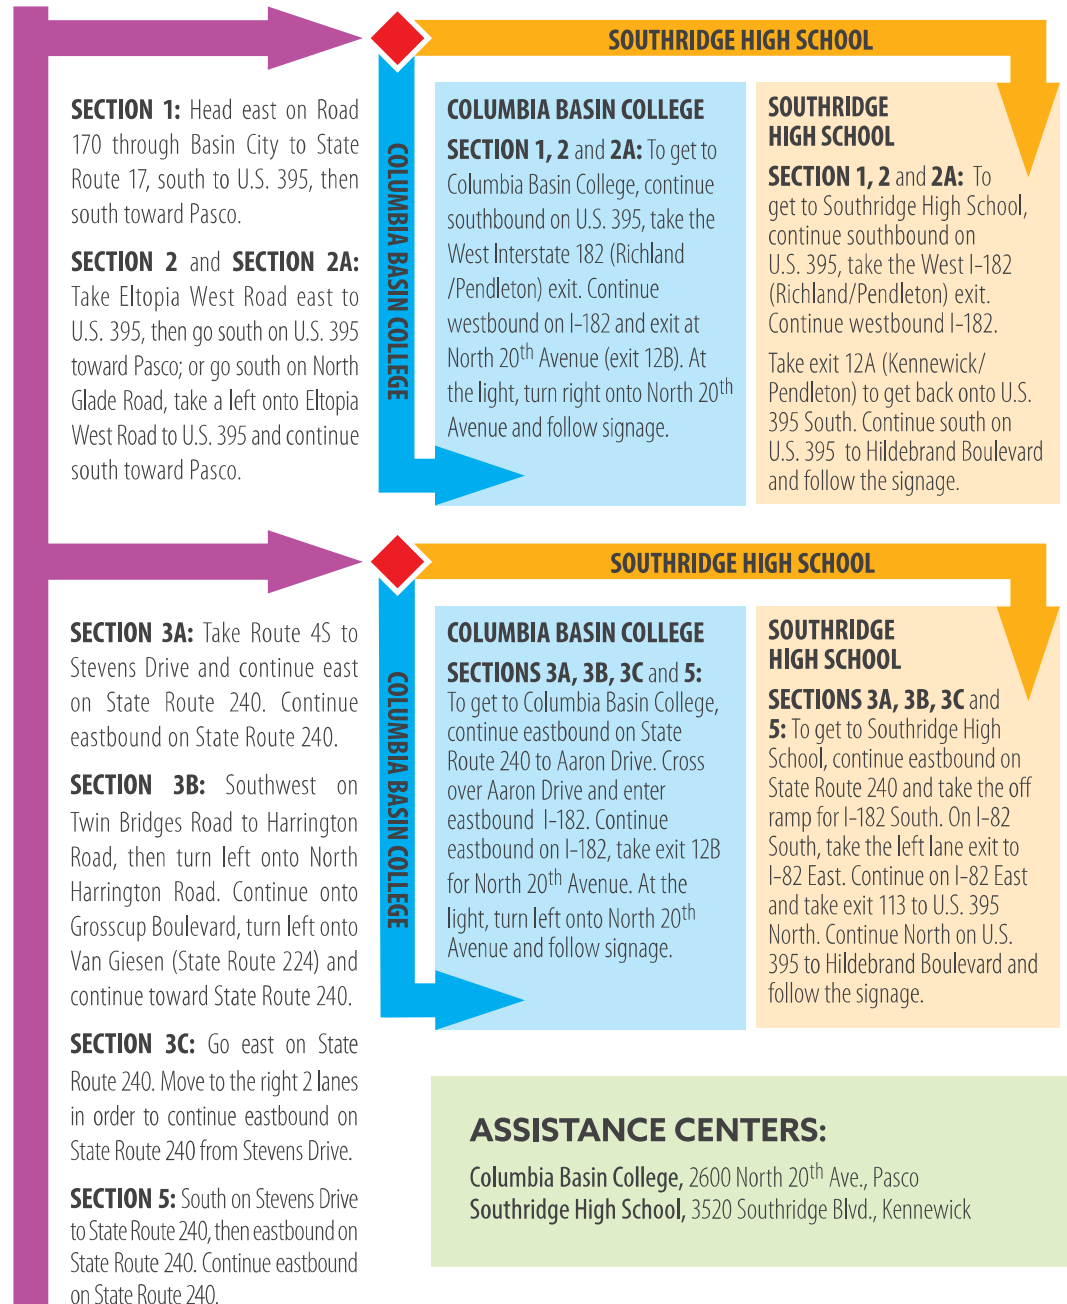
SOUTHRIDGE HIGH SCHOOL

SECTION 1: Head east on Road 170 through Basin City to State Route 17, south to U.S. 395, then south toward Pasco.

SECTION 2 and SECTION 2A: Take Eltopia West Road east to U.S. 395, then go south on U.S. 395 toward Pasco; or go south on North Glade Road, take a left onto Eltopia West Road to U.S. 395 and continue south toward Pasco.

COLUMBIA BASIN COLLEGE

COLUMBIA BASIN COLLEGE

SECTION 1, 2 and 2A: To get to Columbia Basin College, continue southbound on U.S. 395, take the West Interstate 182 (Richland /Pendleton) exit. Continue westbound on I-182 and exit at North 20$^{th}$ Avenue (exit 12B). At the light, turn right onto North 20$^{th}$ Avenue and follow signage.

SOUTHRIDGE HIGH SCHOOL

SECTION 1, 2 and 2A: To get to Southridge High School, continue southbound on U.S. 395, take the West I-182 (Richland/Pendleton) exit. Continue westbound I-182.

Take exit 12A (Kennewick/ Pendleton) to get back onto U.S. 395 South. Continue south on U.S. 395 to Hildebrand Boulevard and follow the signage.

SOUTHRIDGE HIGH SCHOOL

SECTION 3A: Take Route 4S to Stevens Drive and continue east on State Route 240. Continue eastbound on State Route 240.

SECTION 3B: Southwest on Twin Bridges Road to Harrington Road, then turn left onto North Harrington Road. Continue onto Grosscup Boulevard, turn left onto Van Giesen (State Route 224) and continue toward State Route 240.

SECTION 3C: Go east on State Route 240. Move to the right 2 lanes in order to continue eastbound on State Route 240 from Stevens Drive.

SECTION 5: South on Stevens Drive to State Route 240, then eastbound on State Route 240. Continue eastbound on State Route 240.

COLUMBIA BASIN COLLEGE

COLUMBIA BASIN COLLEGE

SECTIONS 3A, 3B, 3C and 5: To get to Columbia Basin College, continue eastbound on State Route 240 to Aaron Drive. Cross over Aaron Drive and enter eastbound I-182. Continue eastbound on I-182, take exit 12B for North 20$^{th}$ Avenue. At the light, turn left onto North 20$^{th}$ Avenue and follow signage.

SOUTHRIDGE HIGH SCHOOL

SECTIONS 3A, 3B, 3C and 5: To get to Southridge High School, continue eastbound on State Route 240 and take the off ramp for I-182 South. On I-82 South, take the left lane exit to I-82 East. Continue on I-82 East and take exit 113 to U.S. 395 North. Continue North on U.S. 395 to Hildebrand Boulevard and follow the signage.

ASSISTANCE CENTERS:

Columbia Basin College, 2600 North 20$^{th}$ Ave., Pasco
Southridge High School, 3520 Southridge Blvd., Kennewick